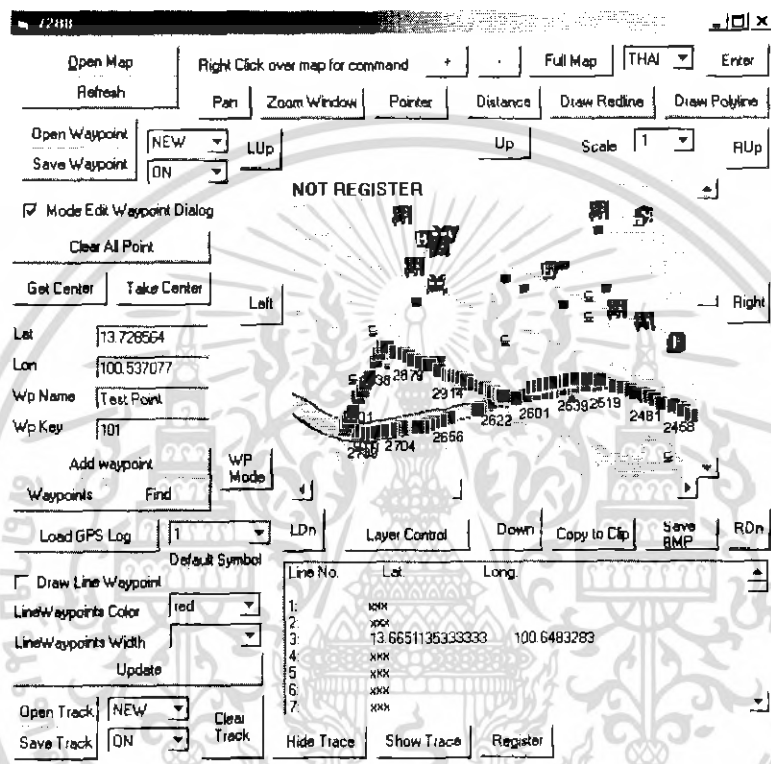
7288

Open Map
Refresh

Right Click over map for command + - Full Map THAI Enter

Pan Zoom Window Pointer Distance Draw Redline Draw Polyline

Open Waypoint NEW
Save Waypoint ON

LUp Up Scale 1 RUp

NOT REGISTER

☑ Mode Edit Waypoint Dialog

Clear All Point

Get Center Take Center

Left Right

Lat 13.728564
Lon 100.537077
Wp Name Test Point
Wp Key 101

Add waypoint
Waypoints Find

WP Mode

38 2879 2914 2622 2601 2539 2519 2481 2468 01 2780 2704 2656

Load GPS Log 1
Default Symbol

LDn Layer Control Down Copy to Clip Save BMP RDn

☐ Draw Line Waypoint
LineWaypoints Color red
LineWaypoints Width
Update

| Line No. | Lat. | Long. |
|---|---|---|
| 1: | xxx | |
| 2: | xxx | |
| 3: | 13.6651135333333 | 100.6483283 |
| 4: | xxx | |
| 5: | xxx | |
| 6: | xxx | |
| 7: | xxx | |

Open Track NEW
Save Track ON
Clear Track

Hide Trace Show Trace Register